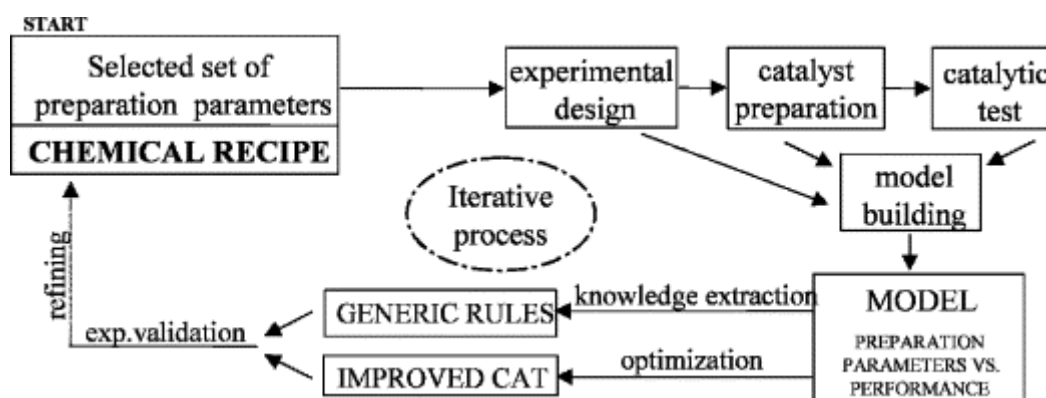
START

Selected set of preparation parameters

CHEMICAL RECIPE

experimental design

catalyst preparation

catalytic test

model building

Iterative process

refining

exp.validation

GENERIC RULES

knowledge extraction

IMPROVED CAT

optimization

MODEL

PREPARATION PARAMETERS VS. PERFORMANCE